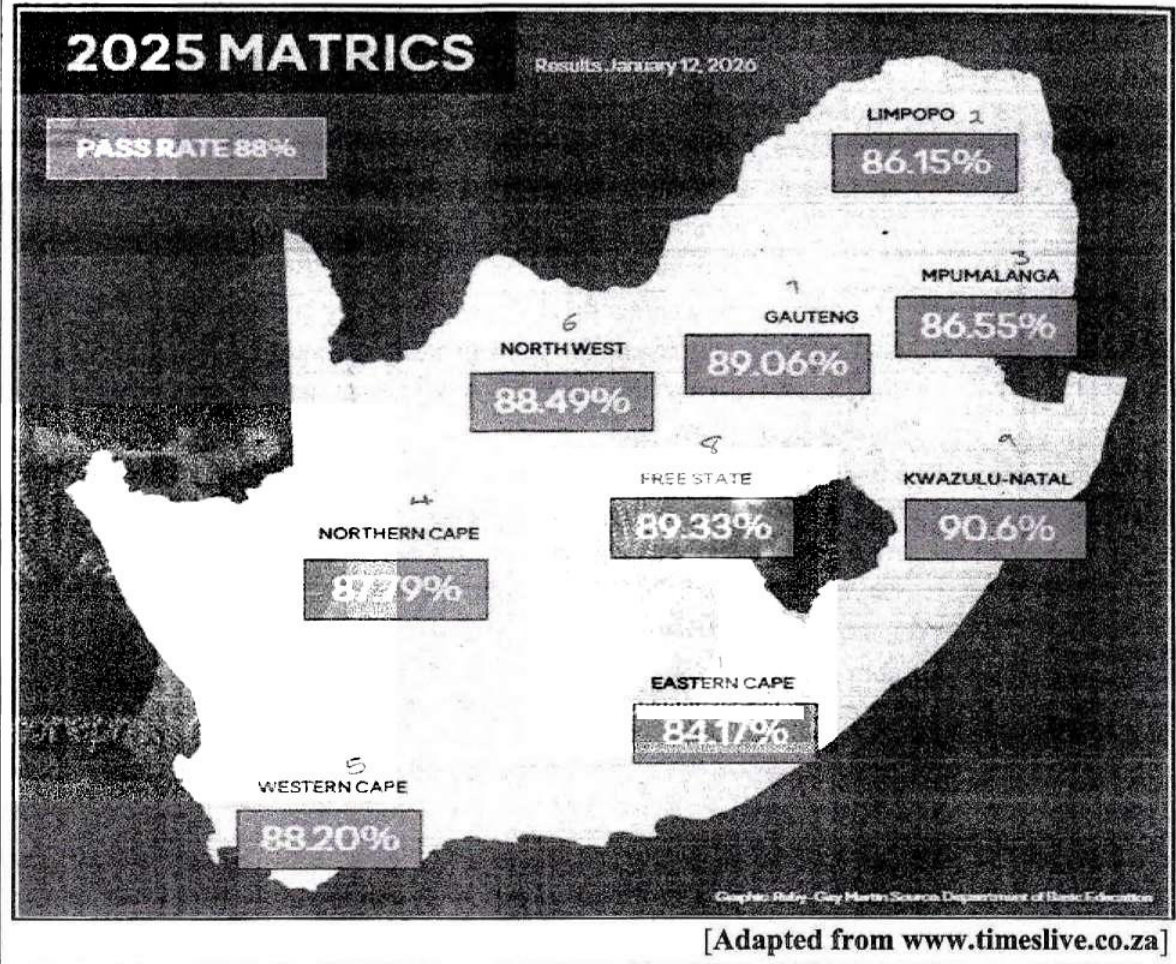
2025 MATRICS

Results January 12, 2026

PASS RATE 88%

LIMPOPO 2
86.15%

3
MPUMALANGA
86.55%

7
GAUTENG
89.06%

6
NORTH WEST
88.49%

8
FREE STATE
89.33%

9
KWAZULU-NATAL
90.6%

4
NORTHERN CAPE
87.79%

1
EASTERN CAPE
84.17%

5
WESTERN CAPE
88.20%

Graphic Ruby-Gay Martin Source: Department of Basic Education

[Adapted from www.timeslive.co.za]